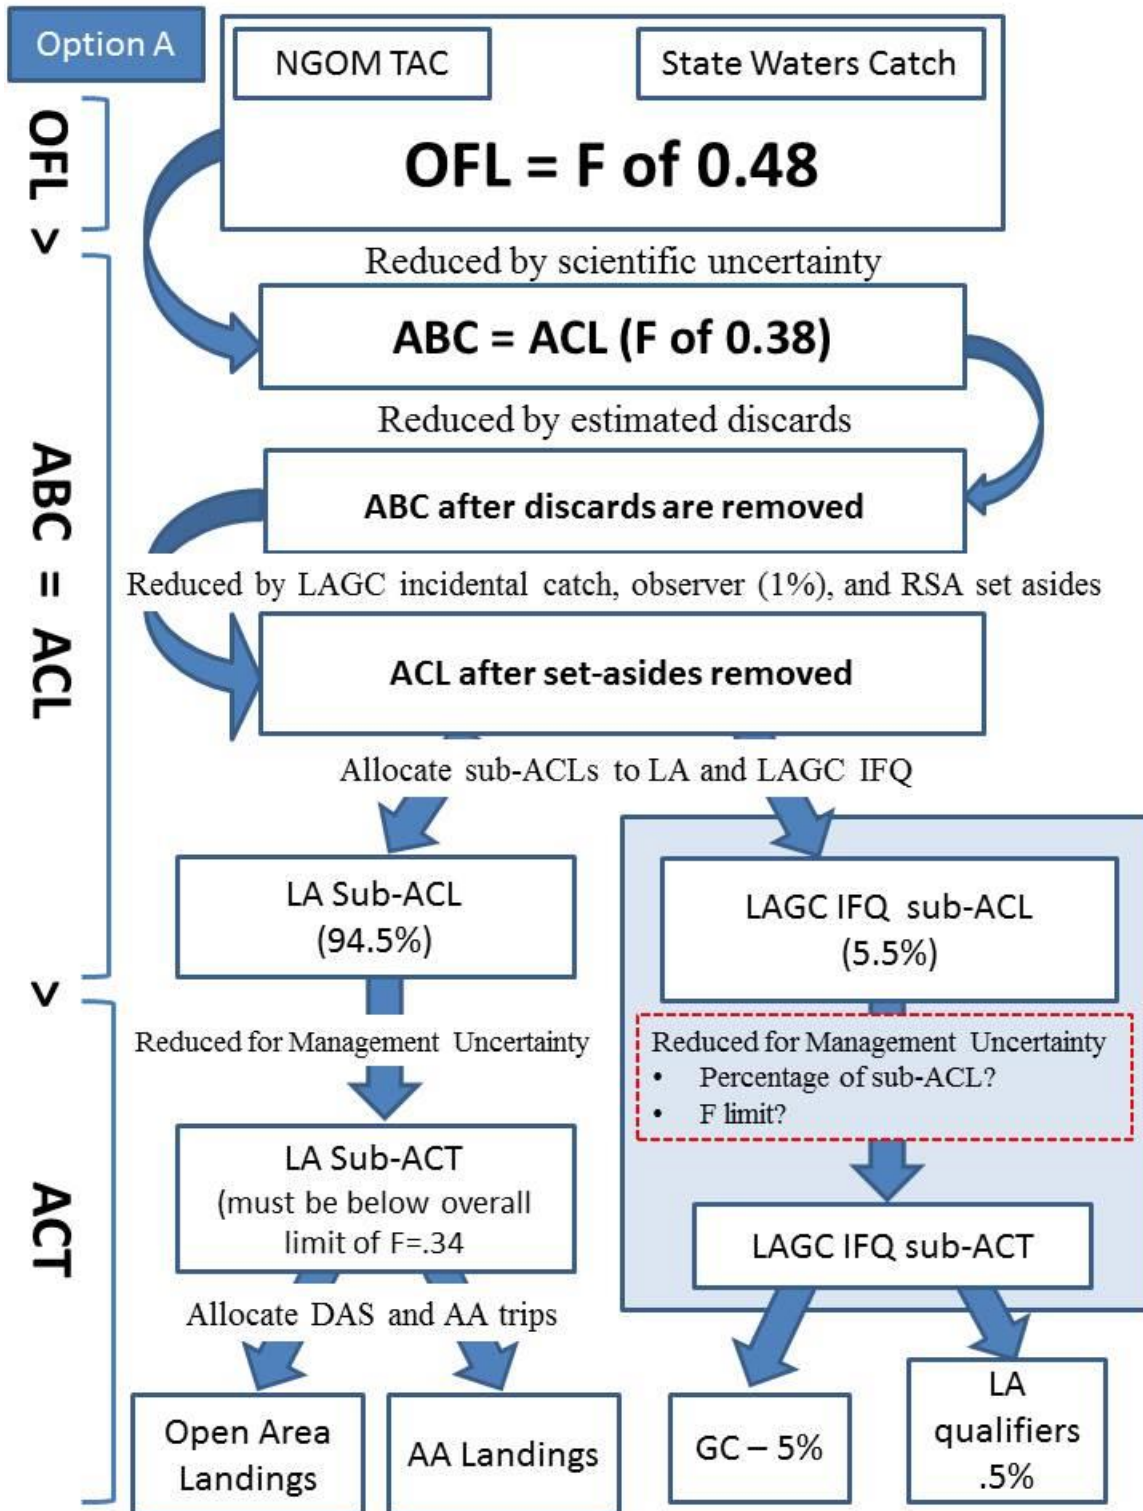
Option A

OFL >

ABC = ACL

>

ACT

NGOM TAC

State Waters Catch

OFL = F of 0.48

Reduced by scientific uncertainty

ABC = ACL (F of 0.38)

Reduced by estimated discards

ABC after discards are removed

Reduced by LAGC incidental catch, observer (1%), and RSA set asides

ACL after set-asides removed

Allocate sub-ACLs to LA and LAGC IFQ

LA Sub-ACL (94.5%)

LAGC IFQ sub-ACL (5.5%)

Reduced for Management Uncertainty

Reduced for Management Uncertainty
• Percentage of sub-ACL?
• F limit?

LA Sub-ACT (must be below overall limit of F=.34

LAGC IFQ sub-ACT

Allocate DAS and AA trips

Open Area Landings

AA Landings

GC – 5%

LA qualifiers .5%